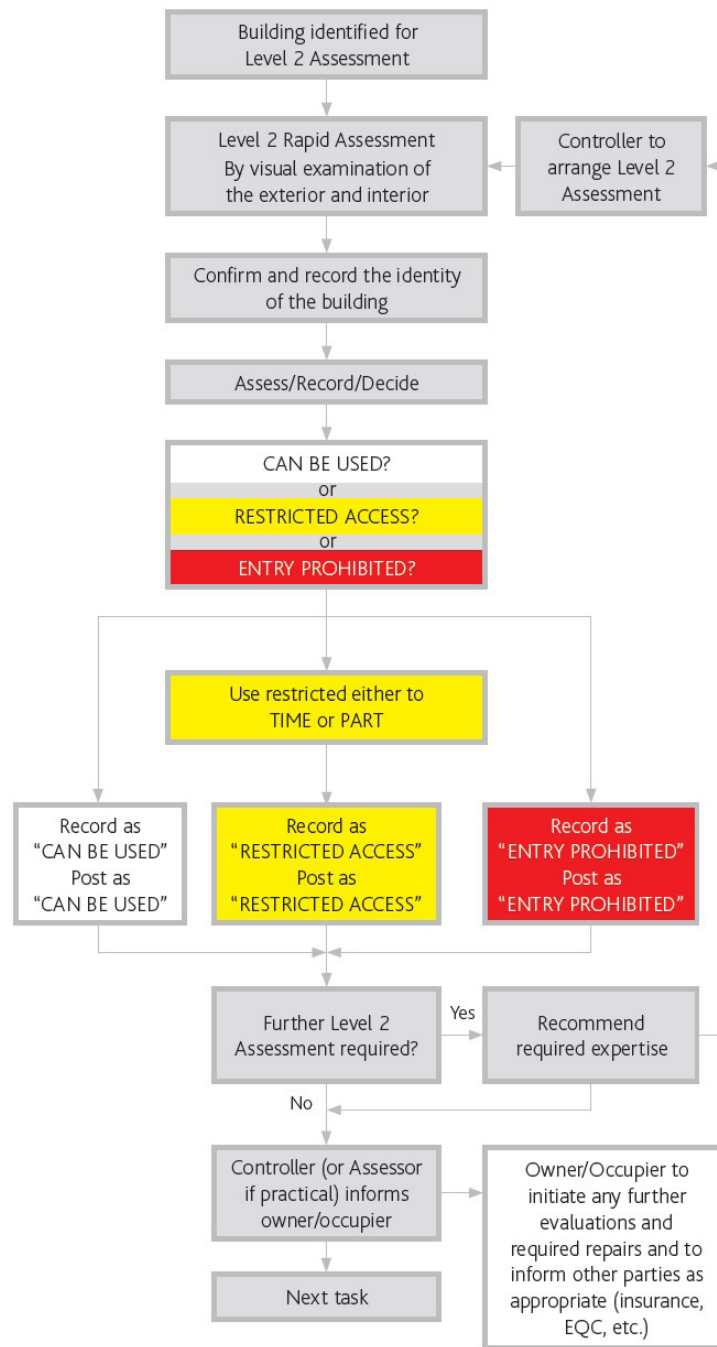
Building identified for Level 2 Assessment

Level 2 Rapid Assessment By visual examination of the exterior and interior

Controller to arrange Level 2 Assessment

Confirm and record the identity of the building

Assess/Record/Decide

CAN BE USED?
or
RESTRICTED ACCESS?
or
ENTRY PROHIBITED?

Use restricted either to TIME or PART

Record as "CAN BE USED" Post as "CAN BE USED"

Record as "RESTRICTED ACCESS" Post as "RESTRICTED ACCESS"

Record as "ENTRY PROHIBITED" Post as "ENTRY PROHIBITED"

Further Level 2 Assessment required?

Yes

Recommend required expertise

No

Controller (or Assessor if practical) informs owner/occupier

Owner/Occupier to initiate any further evaluations and required repairs and to inform other parties as appropriate (insurance, EQC, etc.)

Next task